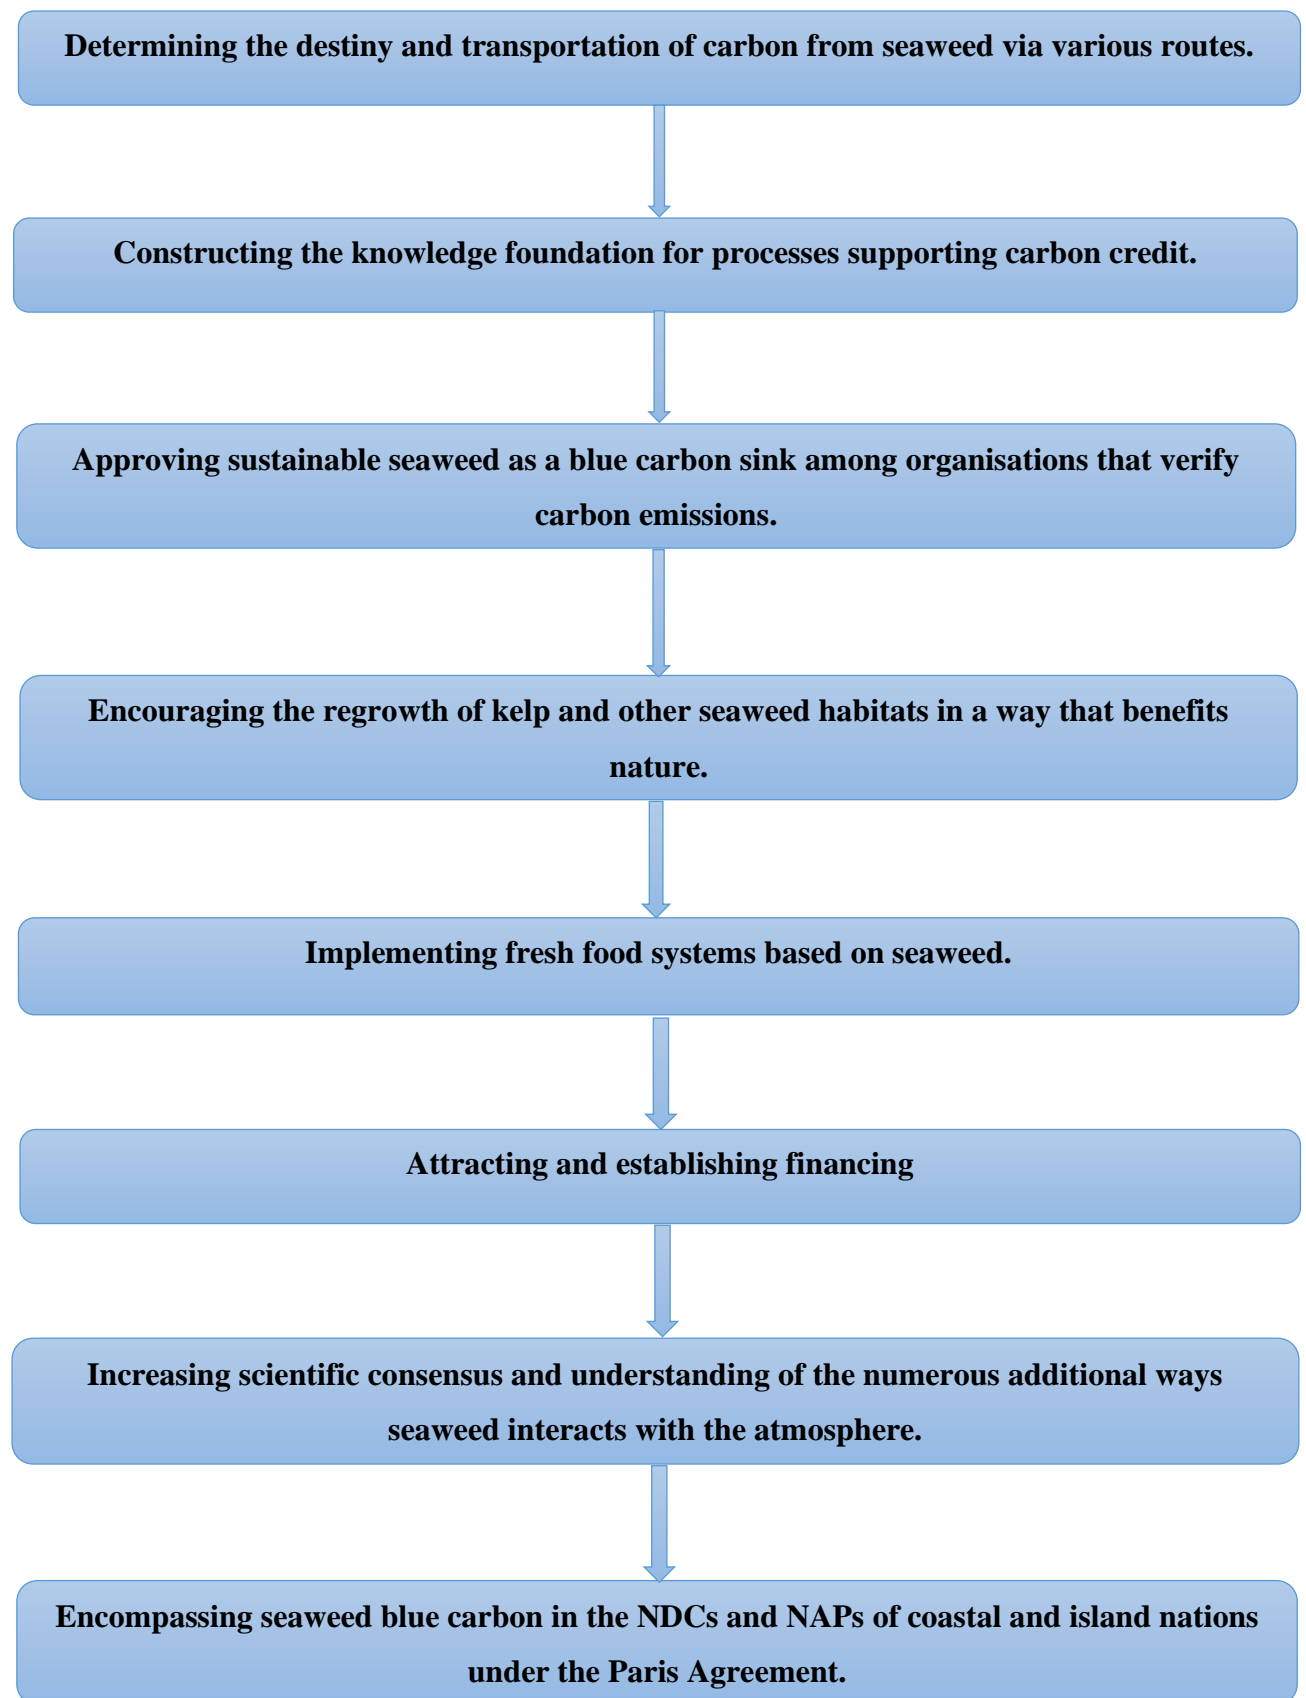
Determining the destiny and transportation of carbon from seaweed via various routes.

Constructing the knowledge foundation for processes supporting carbon credit.

Approving sustainable seaweed as a blue carbon sink among organisations that verify carbon emissions.

Encouraging the regrowth of kelp and other seaweed habitats in a way that benefits nature.

Implementing fresh food systems based on seaweed.

Attracting and establishing financing

Increasing scientific consensus and understanding of the numerous additional ways seaweed interacts with the atmosphere.

Encompassing seaweed blue carbon in the NDCs and NAPs of coastal and island nations under the Paris Agreement.